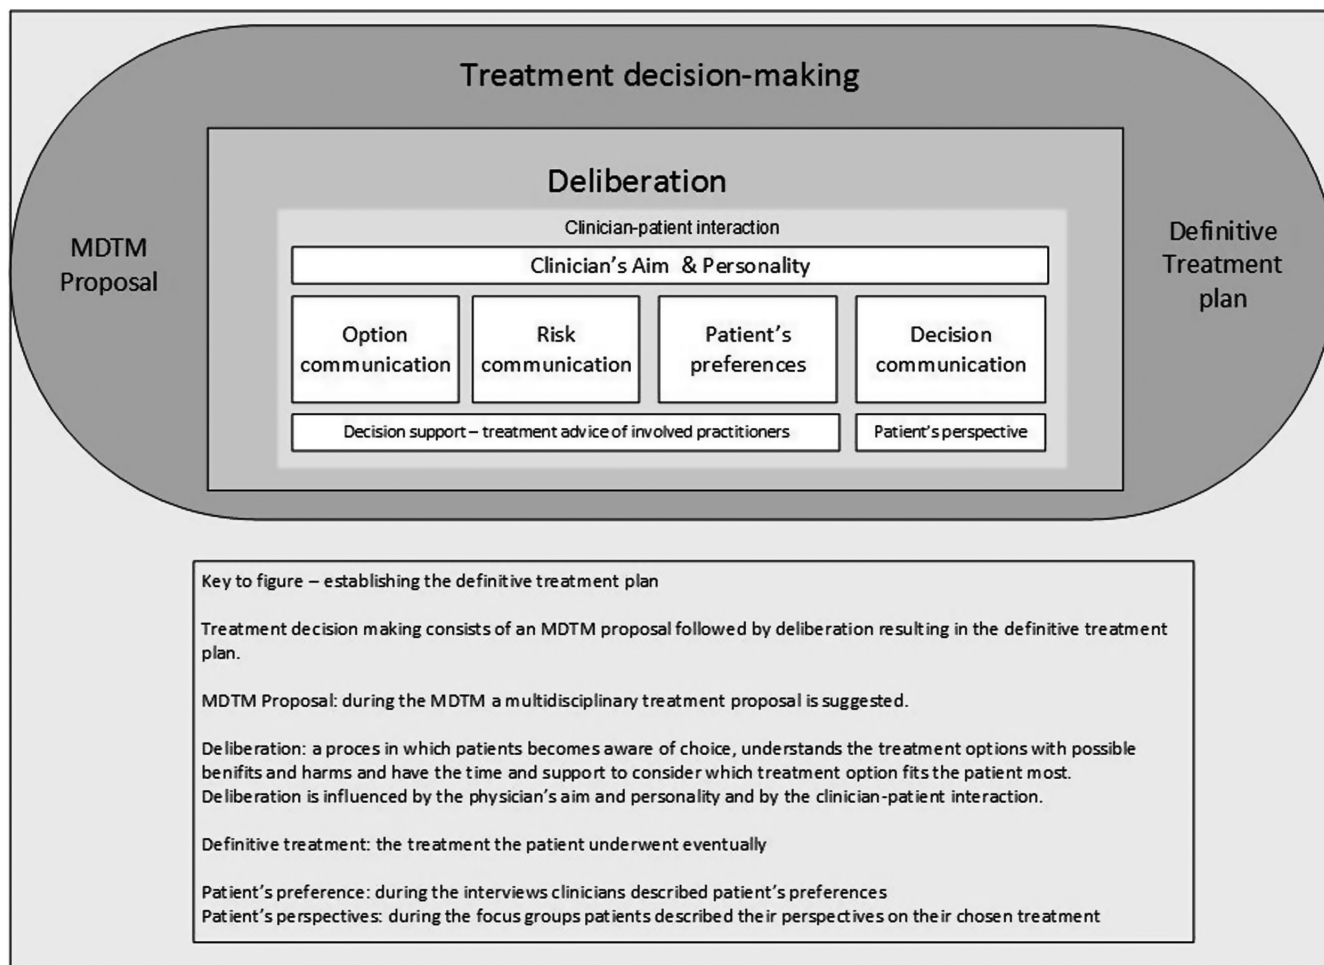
Treatment decision-making

MDTM Proposal

Deliberation

Clinician-patient interaction

Clinician's Aim & Personality

Option communication

Risk communication

Patient's preferences

Decision communication

Decision support – treatment advice of involved practitioners

Patient's perspective

Definitive Treatment plan

Key to figure – establishing the definitive treatment plan

Treatment decision making consists of an MDTM proposal followed by deliberation resulting in the definitive treatment plan.

MDTM Proposal: during the MDTM a multidisciplinary treatment proposal is suggested.

Deliberation: a proces in which patients becomes aware of choice, understands the treatment options with possible benifits and harms and have the time and support to consider which treatment option fits the patient most. Deliberation is influenced by the physician's aim and personality and by the clinician-patient interaction.

Definitive treatment: the treatment the patient underwent eventually

Patient's preference: during the interviews clinicians described patient's preferences
Patient's perspectives: during the focus groups patients described their perspectives on their chosen treatment